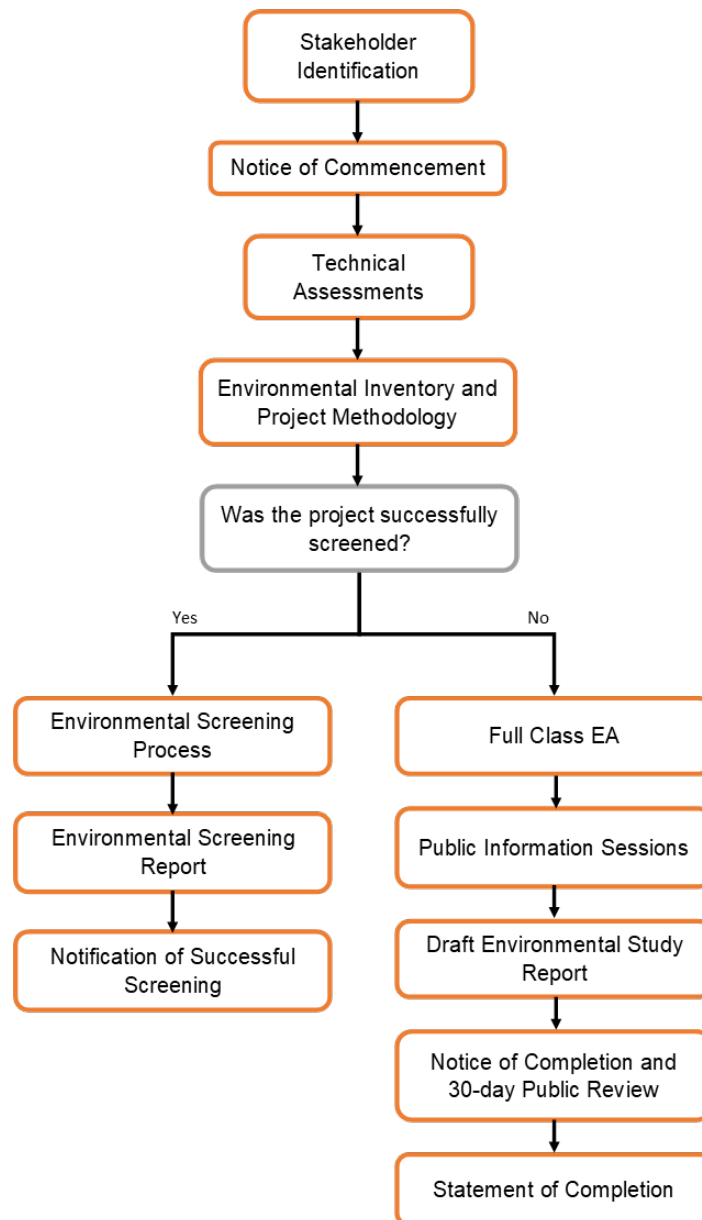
Stakeholder Identification

Notice of Commencement

Technical Assessments

Environmental Inventory and Project Methodology

Was the project successfully screened?

Yes

No

Environmental Screening Process

Environmental Screening Report

Notification of Successful Screening

Full Class EA

Public Information Sessions

Draft Environmental Study Report

Notice of Completion and 30-day Public Review

Statement of Completion